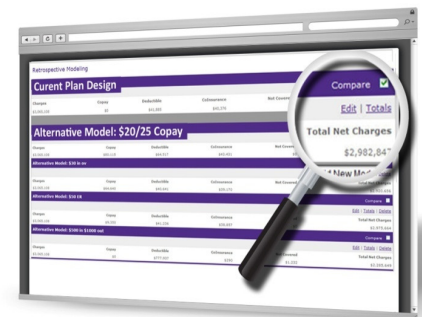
Retrospective Modeling

Curent Plan Design

Charges
Copay
Deductible
Coinsurance
Net Covered

Compare

Edit | Totals

Total Net Charges

$2,982,847

Alternative Model: $20/25 Copay

Charges
Copay
Deductible
Coinsurance
Net Covered

Alternative Model: $30 in ov

Charges
Copay
Deductible
Coinsurance

Alternative Model: $50 ER

Compare

Edit | Totals | Delete

Total Net Charges

Charges
Copay
Deductible
Coinsurance

Alternative Model: $500 in $1000 out

Compare

Edit | Totals | Delete

Charges
Copay
Deductible
Coinsurance
Net Covered

Total Net Charges

t New Mo